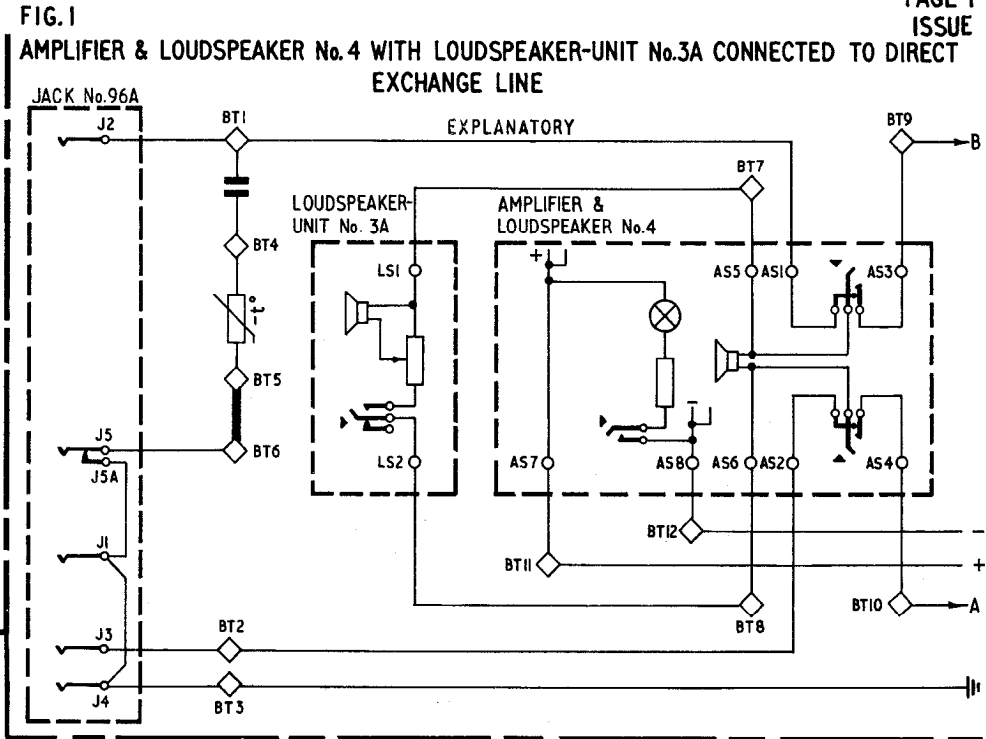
FIG.1

PAGE 1
ISSUE

AMPLIFIER & LOUDSPEAKER No.4 WITH LOUDSPEAKER-UNIT No.3A CONNECTED TO DIRECT EXCHANGE LINE

JACK No.96A

J2

BT1

EXPLANATORY

BT9

B

BT7

LOUDSPEAKER-UNIT No. 3A

AMPLIFIER & LOUDSPEAKER No.4

BT4

LS1

+

AS5

AS1

AS3

$-t°$

BT5

J5

J5A

BT6

LS2

AS7

AS8

AS6

AS2

AS4

J1

BT12

BT11

+

BT10

A

BT8

J3

BT2

J4

BT3